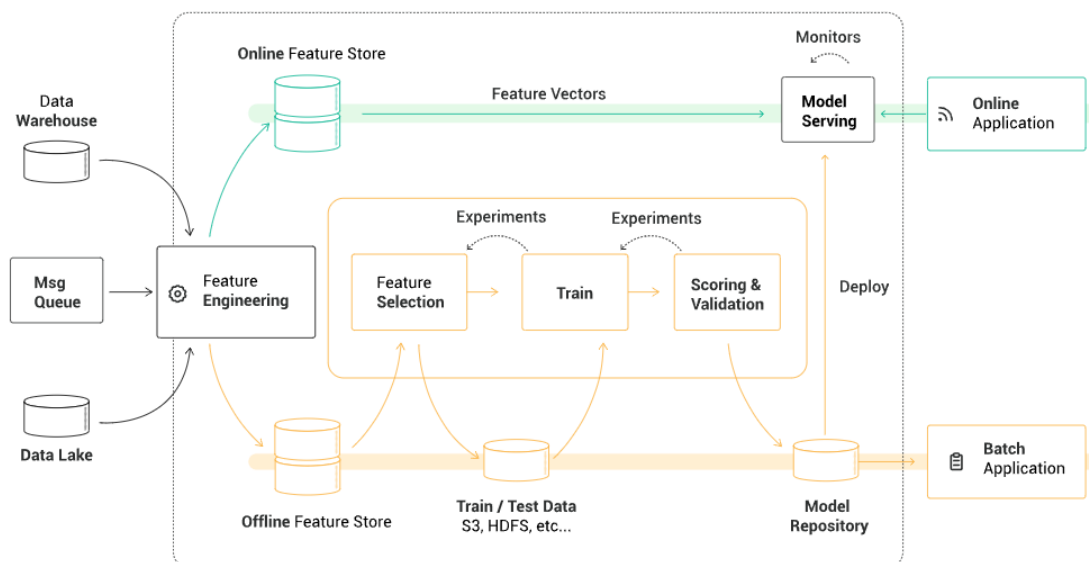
Online Feature Store

Monitors

Data Warehouse

Feature Vectors

Model Serving

Online Application

Experiments

Experiments

Msg Queue

Feature Engineering

Feature Selection

Train

Scoring & Validation

Deploy

Data Lake

Batch Application

Offline Feature Store

Train / Test Data
S3, HDFS, etc...

Model Repository